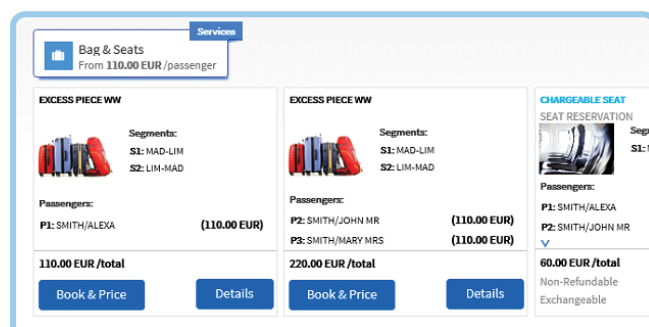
Services

Bag & Seats
From **110.00 EUR** /passenger

EXCESS PIECE WW

Segments:
S1: MAD-LIM
S2: LIM-MAD

Passengers:
P1: SMITH/ALEXA (110.00 EUR)

110.00 EUR /total

Book & Price

Details

EXCESS PIECE WW

Segments:
S1: MAD-LIM
S2: LIM-MAD

Passengers:
P2: SMITH/JOHN MR (110.00 EUR)
P3: SMITH/MARY MRS (110.00 EUR)

220.00 EUR /total

Book & Price

Details

CHARGEABLE SEAT
SEAT RESERVATION

Seg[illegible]
S1: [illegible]

Passengers:
P1: SMITH/ALEXA
P2: SMITH/JOHN MR

60.00 EUR /total
Non-Refundable
Exchangeable